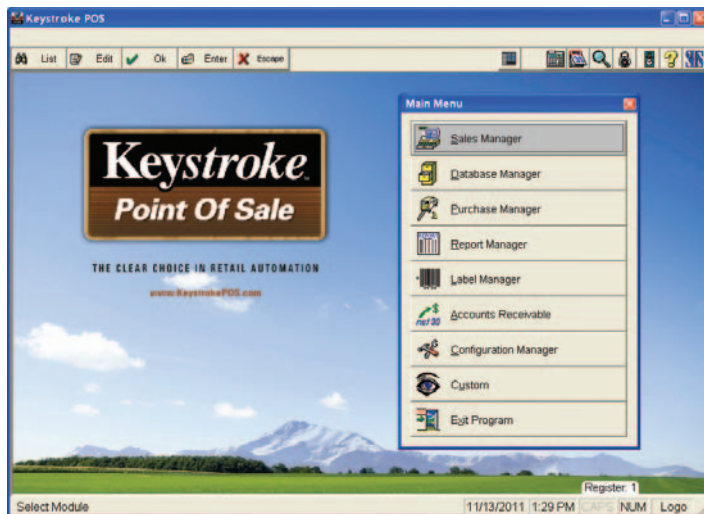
Keystroke POS

List Edit Ok Enter Escape

Keystroke
Point Of Sale

THE CLEAR CHOICE IN RETAIL AUTOMATION

www.KeystrokePOS.com

Main Menu

Sales Manager
Database Manager
Purchase Manager
Report Manager
Label Manager
net 30 Accounts Receivable
Configuration Manager
Custom
Exit Program

Register: 1

Select Module | 11/13/2011 | 1:29 PM | CAPS | NUM | Logo